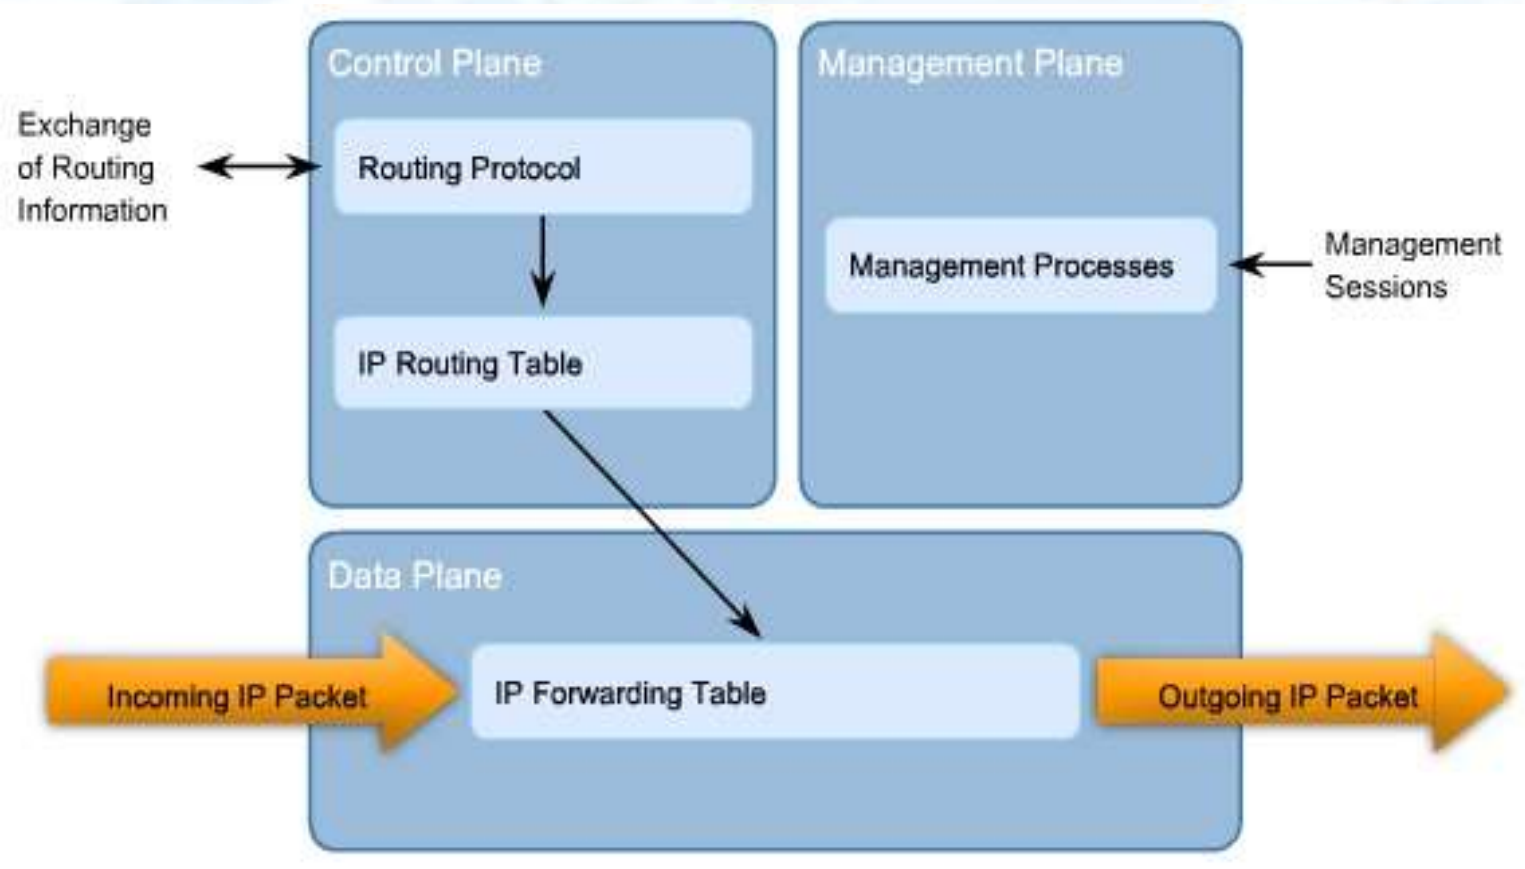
Exchange of Routing Information

Control Plane

Routing Protocol

IP Routing Table

Management Plane

Management Processes

Management Sessions

Data Plane

Incoming IP Packet

IP Forwarding Table

Outgoing IP Packet